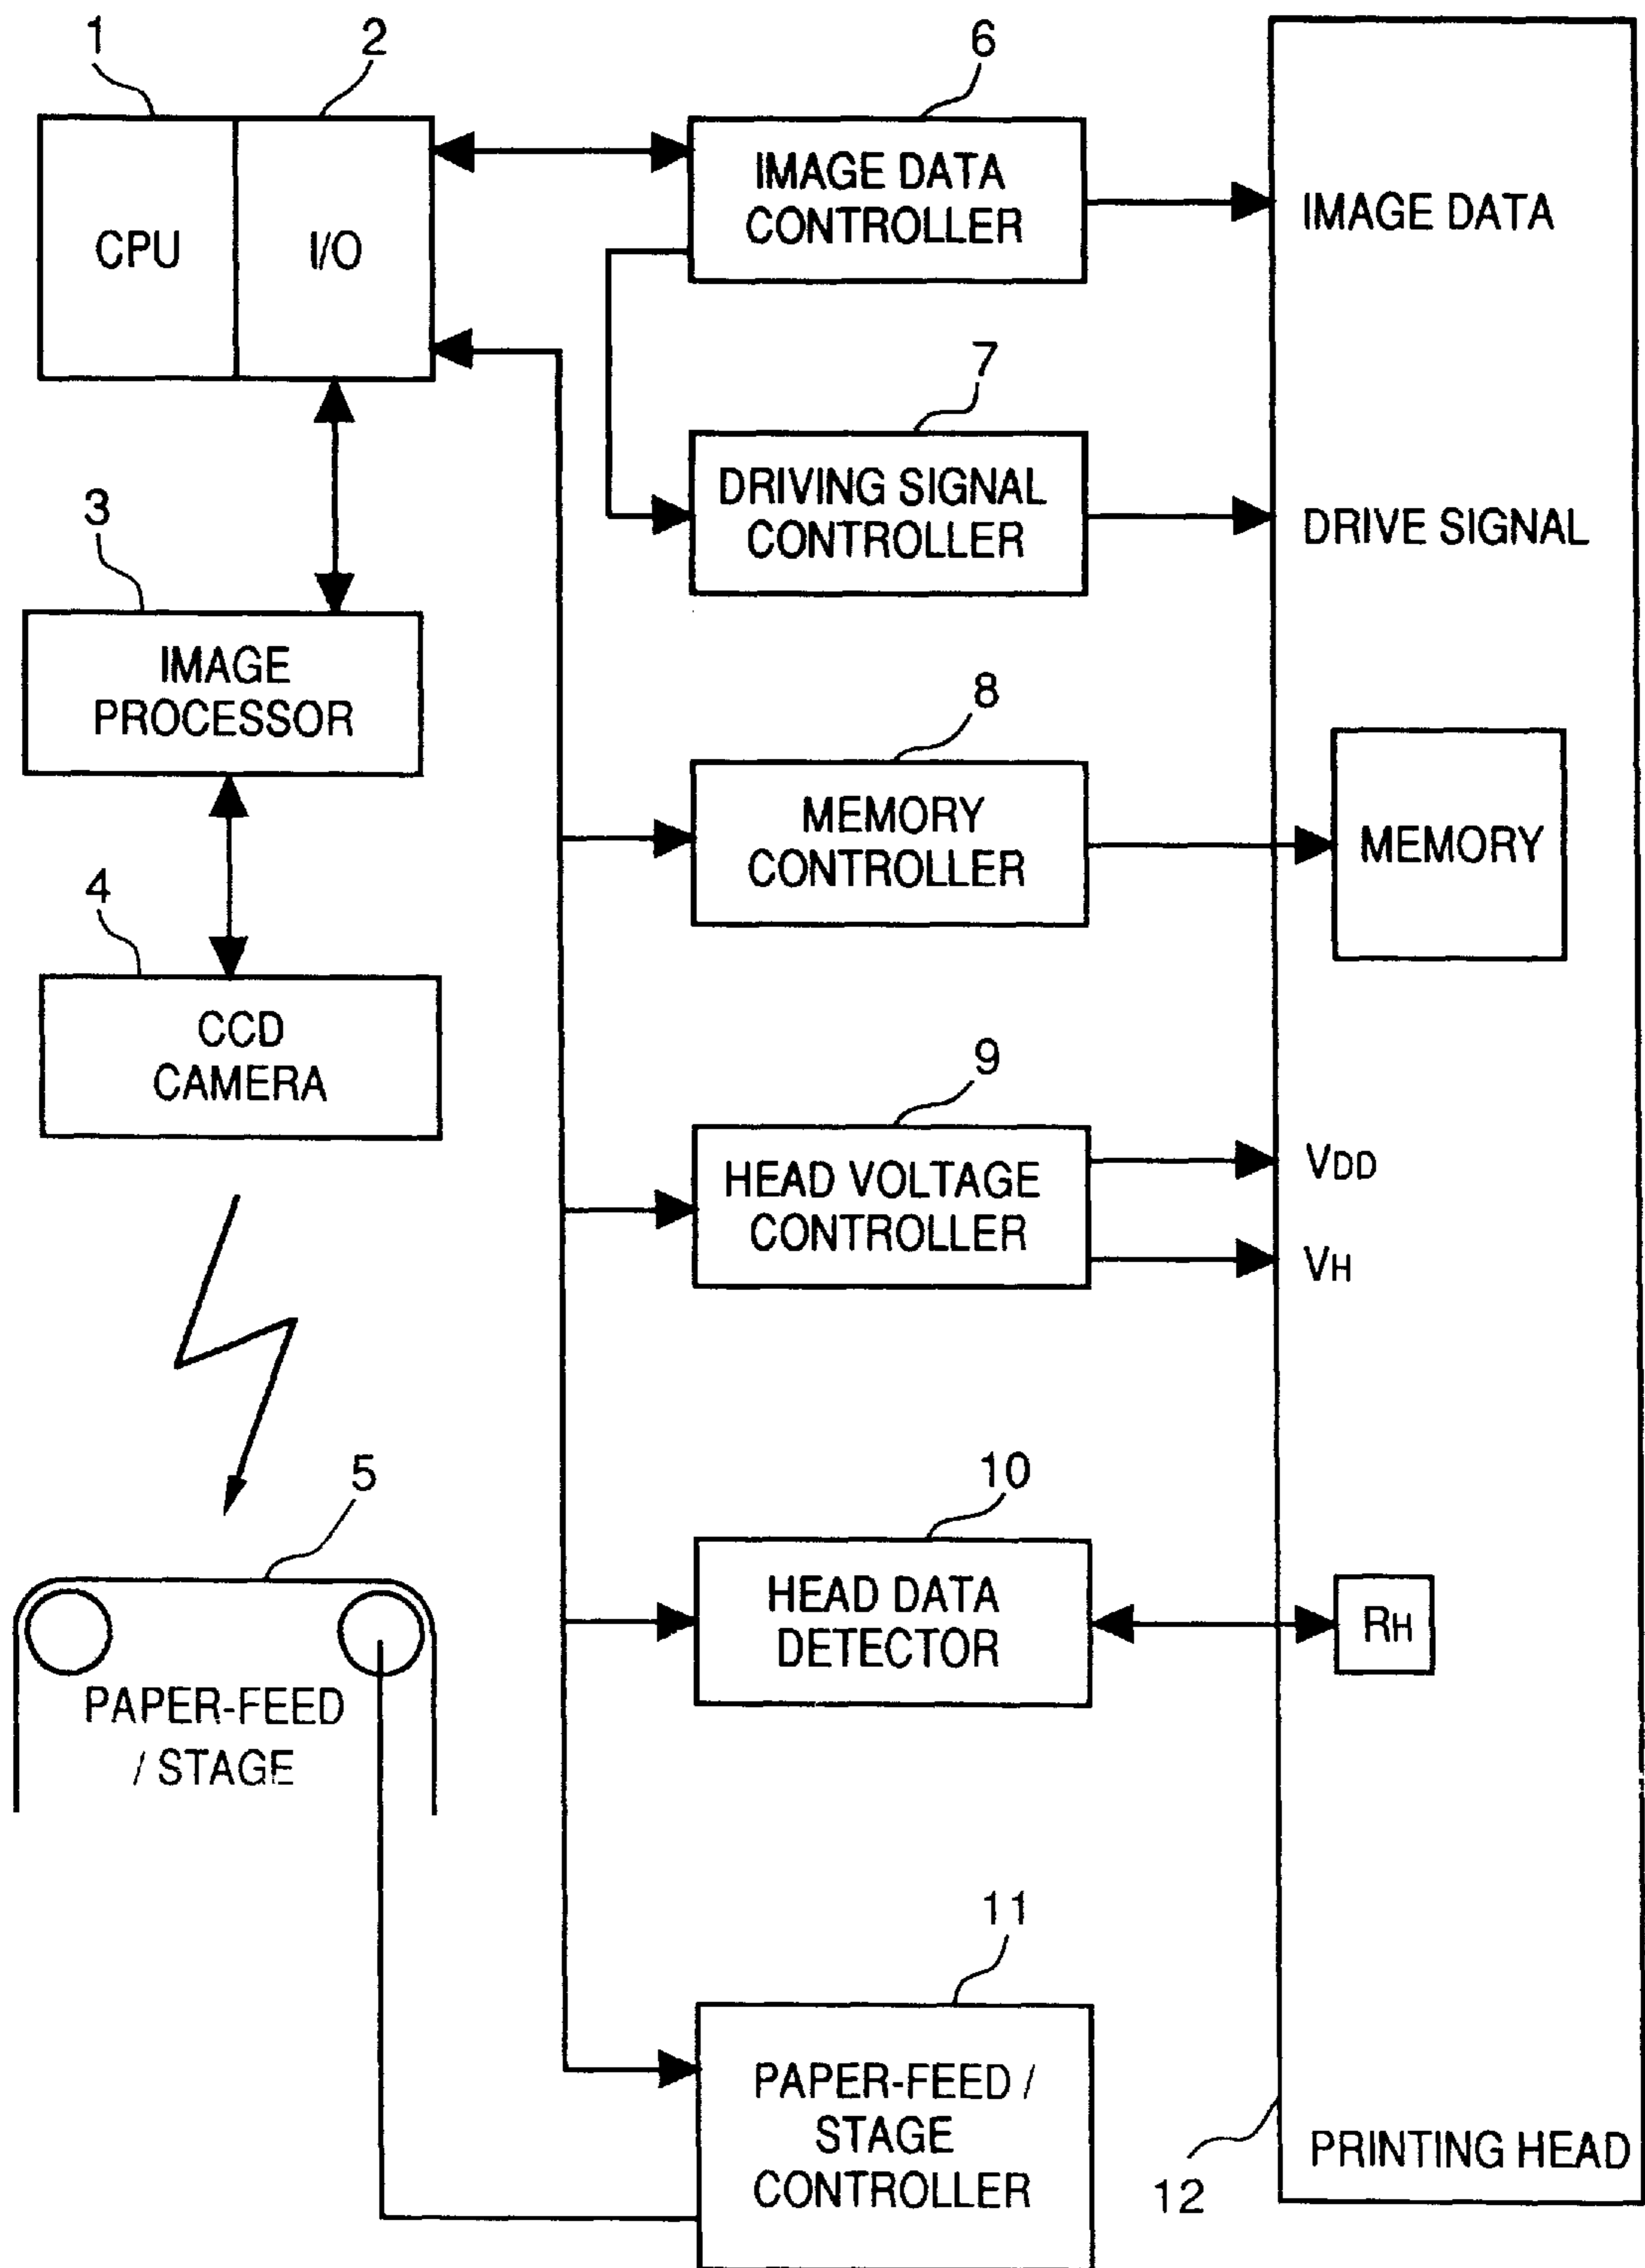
1

2

CPU

I/O

6

IMAGE DATA CONTROLLER

IMAGE DATA

7

DRIVING SIGNAL CONTROLLER

DRIVE SIGNAL

3

IMAGE PROCESSOR

8

MEMORY CONTROLLER

MEMORY

4

CCD CAMERA

9

HEAD VOLTAGE CONTROLLER

$V_{DD}$

$V_H$

5

10

HEAD DATA DETECTOR

$R_H$

PAPER-FEED / STAGE

11

PAPER-FEED / STAGE CONTROLLER

12

PRINTING HEAD